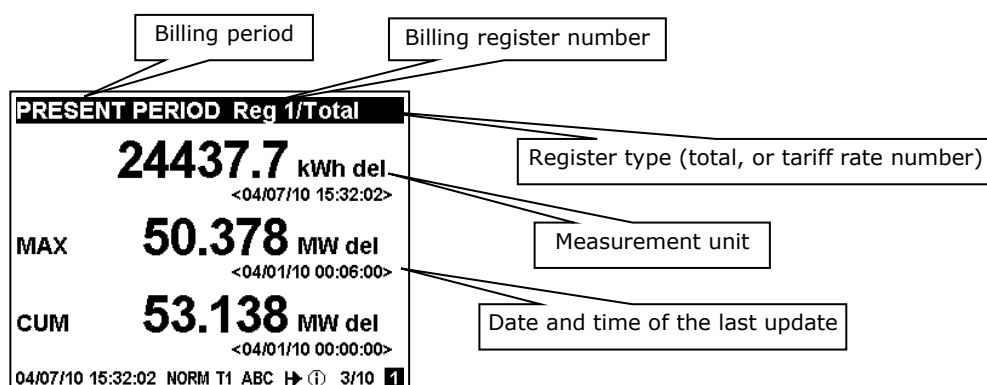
Billing period

Billing register number

PRESENT PERIOD Reg 1/Total

Register type (total, or tariff rate number)

24437.7 kWh del
<04/07/10 15:32:02>

Measurement unit

MAX 50.378 MW del
<04/01/10 00:06:00>

Date and time of the last update

CUM 53.138 MW del
<04/01/10 00:00:00>

04/07/10 15:32:02 NORM T1 ABC ⓘ 3/10 1